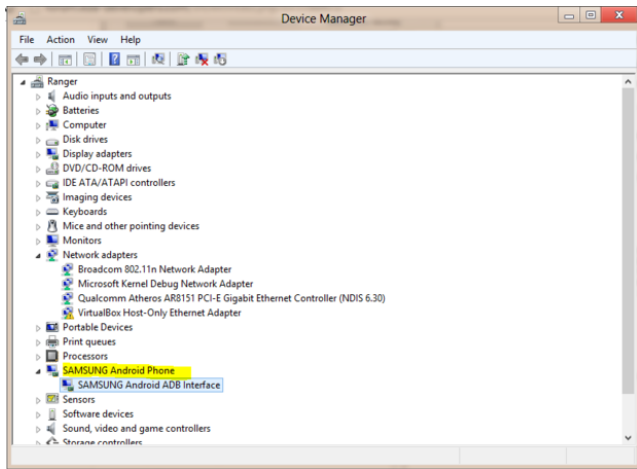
Device Manager

File Action View Help

Ranger
Audio inputs and outputs
Batteries
Computer
Disk drives
Display adapters
DVD/CD-ROM drives
IDE ATA/ATAPI controllers
Imaging devices
Keyboards
Mice and other pointing devices
Monitors
Network adapters
Broadcom 802.11n Network Adapter
Microsoft Kernel Debug Network Adapter
Qualcomm Atheros AR8151 PCI-E Gigabit Ethernet Controller (NDIS 6.30)
VirtualBox Host-Only Ethernet Adapter
Portable Devices
Print queues
Processors
SAMSUNG Android Phone
SAMSUNG Android ADB Interface
Sensors
Software devices
Sound, video and game controllers
Storage controllers